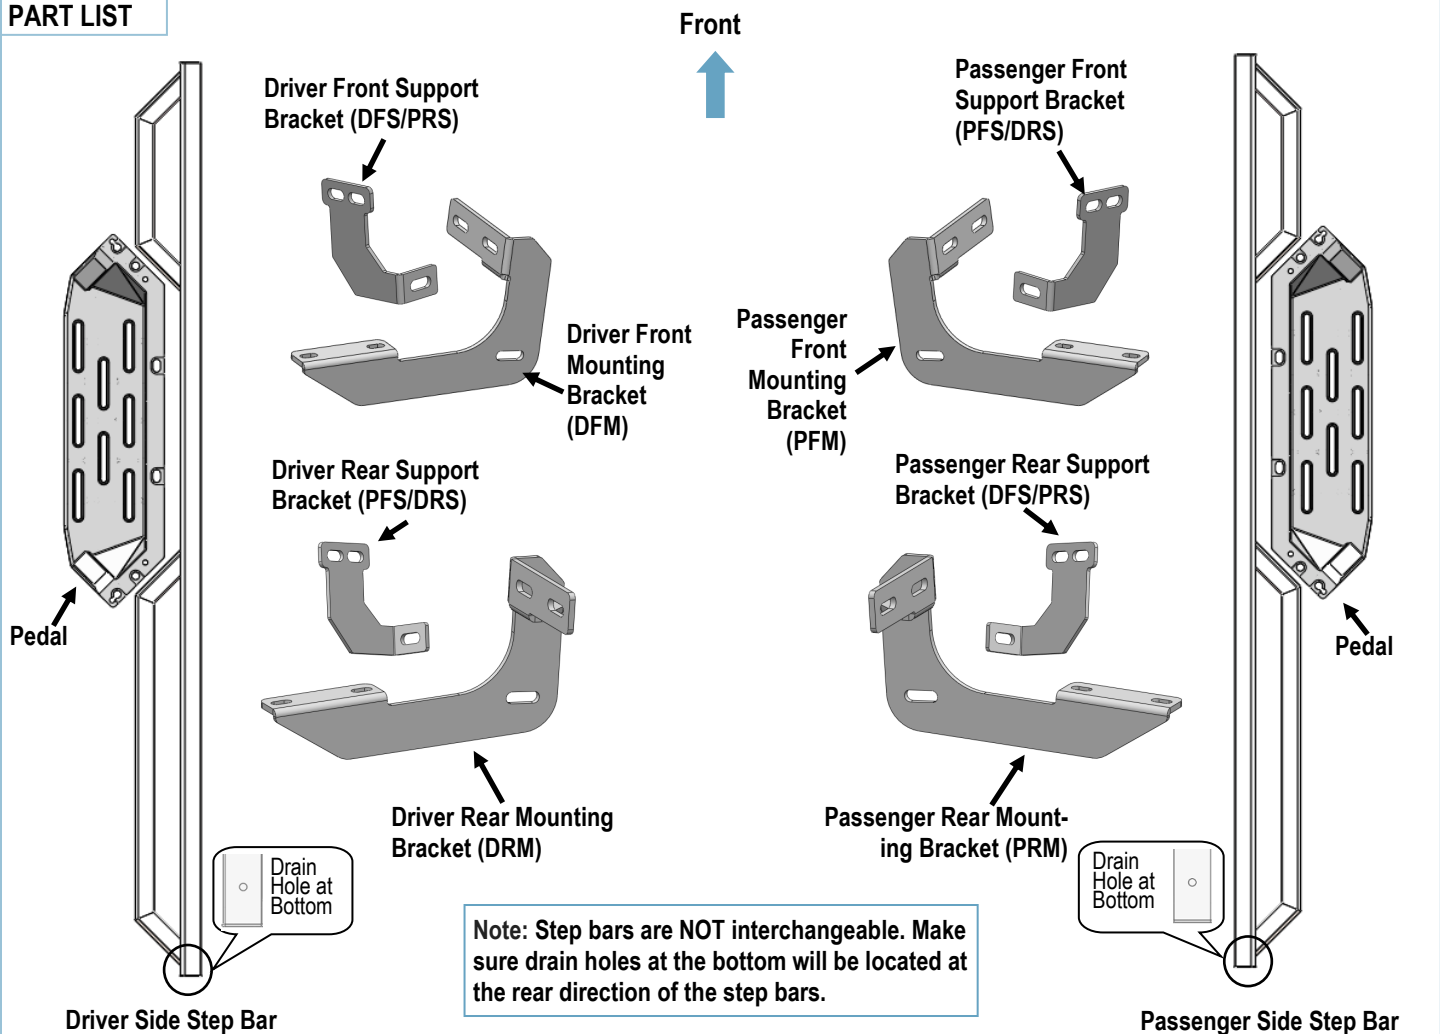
PART LIST

Front

Driver Front Support Bracket (DFS/PRS)

Passenger Front Support Bracket (PFS/DRS)

Driver Front Mounting Bracket (DFM)

Passenger Front Mounting Bracket (PFM)

Driver Rear Support Bracket (PFS/DRS)

Passenger Rear Support Bracket (DFS/PRS)

Pedal

Pedal

Driver Rear Mounting Bracket (DRM)

Passenger Rear Mounting Bracket (PRM)

Drain Hole at Bottom

Drain Hole at Bottom

Note: Step bars are NOT interchangeable. Make sure drain holes at the bottom will be located at the rear direction of the step bars.

Driver Side Step Bar

Passenger Side Step Bar